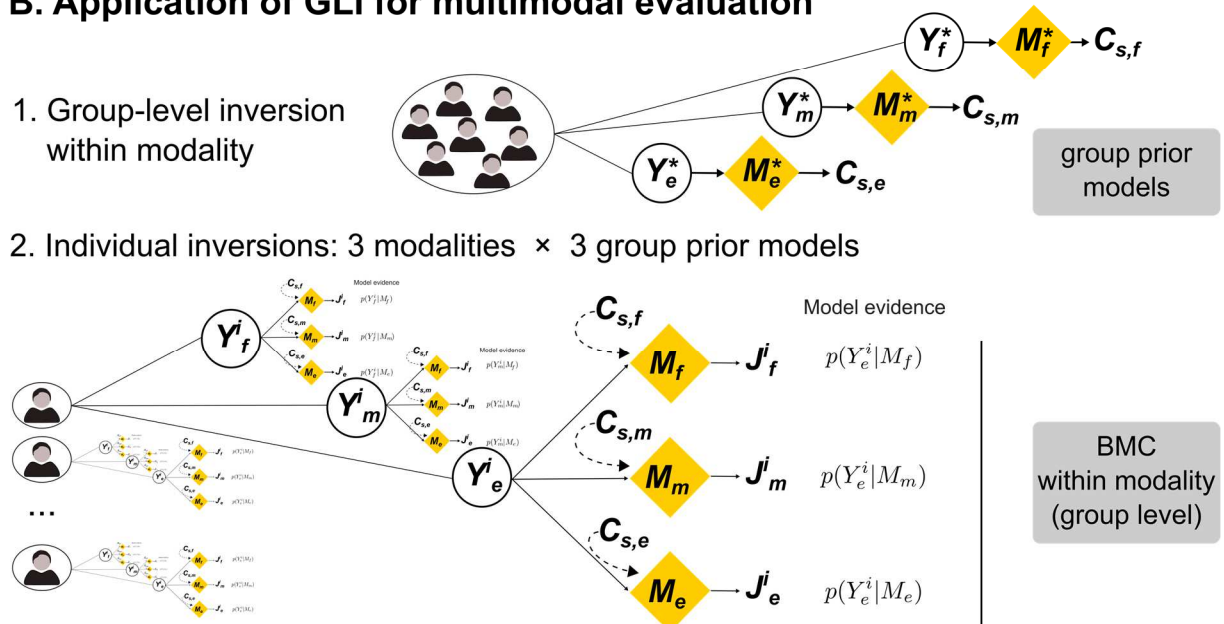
B. Application of GLI for multimodal evaluation

1. Group-level inversion within modality

$Y_f^*$ $M_f^*$ $C_{s,f}$

$Y_m^*$ $M_m^*$ $C_{s,m}$

$Y_e^*$ $M_e^*$ $C_{s,e}$

group prior models

2. Individual inversions: 3 modalities × 3 group prior models

$C_{s,f}$ $M_f$ $J^i_f$ Model evidence $p(Y_f^i|M_f)$
$C_{s,m}$ $M_m$ $J^i_m$ $p(Y_f^i|M_m)$
$C_{s,e}$ $M_e$ $J^i_e$ $p(Y_f^i|M_e)$

$Y^i_f$

$C_{s,f}$ $M_f$ $J^i_f$ Model evidence $p(Y_m^i|M_f)$
$C_{s,m}$ $M_m$ $J^i_m$ $p(Y_m^i|M_m)$
$C_{s,e}$ $M_e$ $J^i_e$ $p(Y_m^i|M_e)$

$Y^i_m$

$Y^i_e$

...

$C_{s,f}$ $M_f$ $J^i_f$ Model evidence $p(Y_e^i|M_f)$

$C_{s,m}$ $M_m$ $J^i_m$ $p(Y_e^i|M_m)$

$C_{s,e}$ $M_e$ $J^i_e$ $p(Y_e^i|M_e)$

BMC within modality (group level)